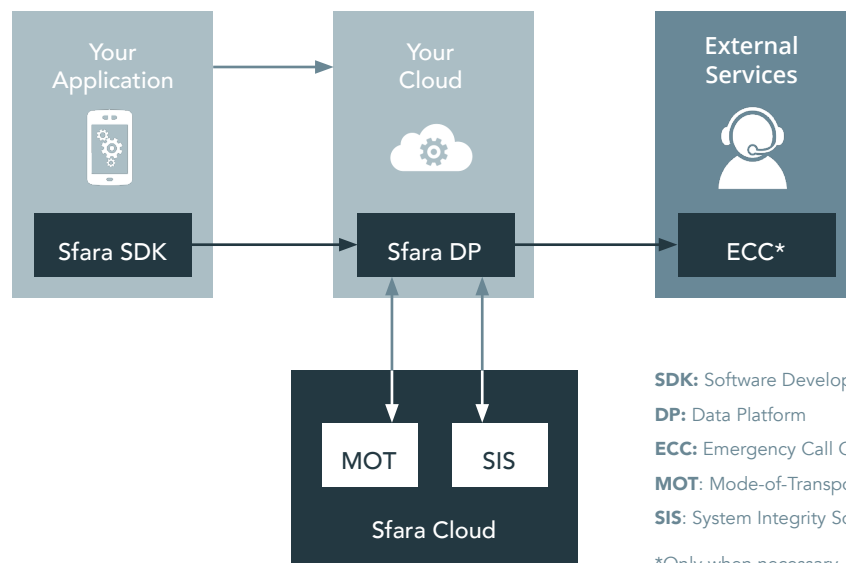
Your Application

Sfara SDK

Your Cloud

Sfara DP

External Services

ECC*

MOT

SIS

Sfara Cloud

SDK: Software Develop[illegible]

DP: Data Platform

ECC: Emergency Call C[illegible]

MOT: Mode-of-Transpo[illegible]

SIS: System Integrity Sc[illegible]

*Only when necessary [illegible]